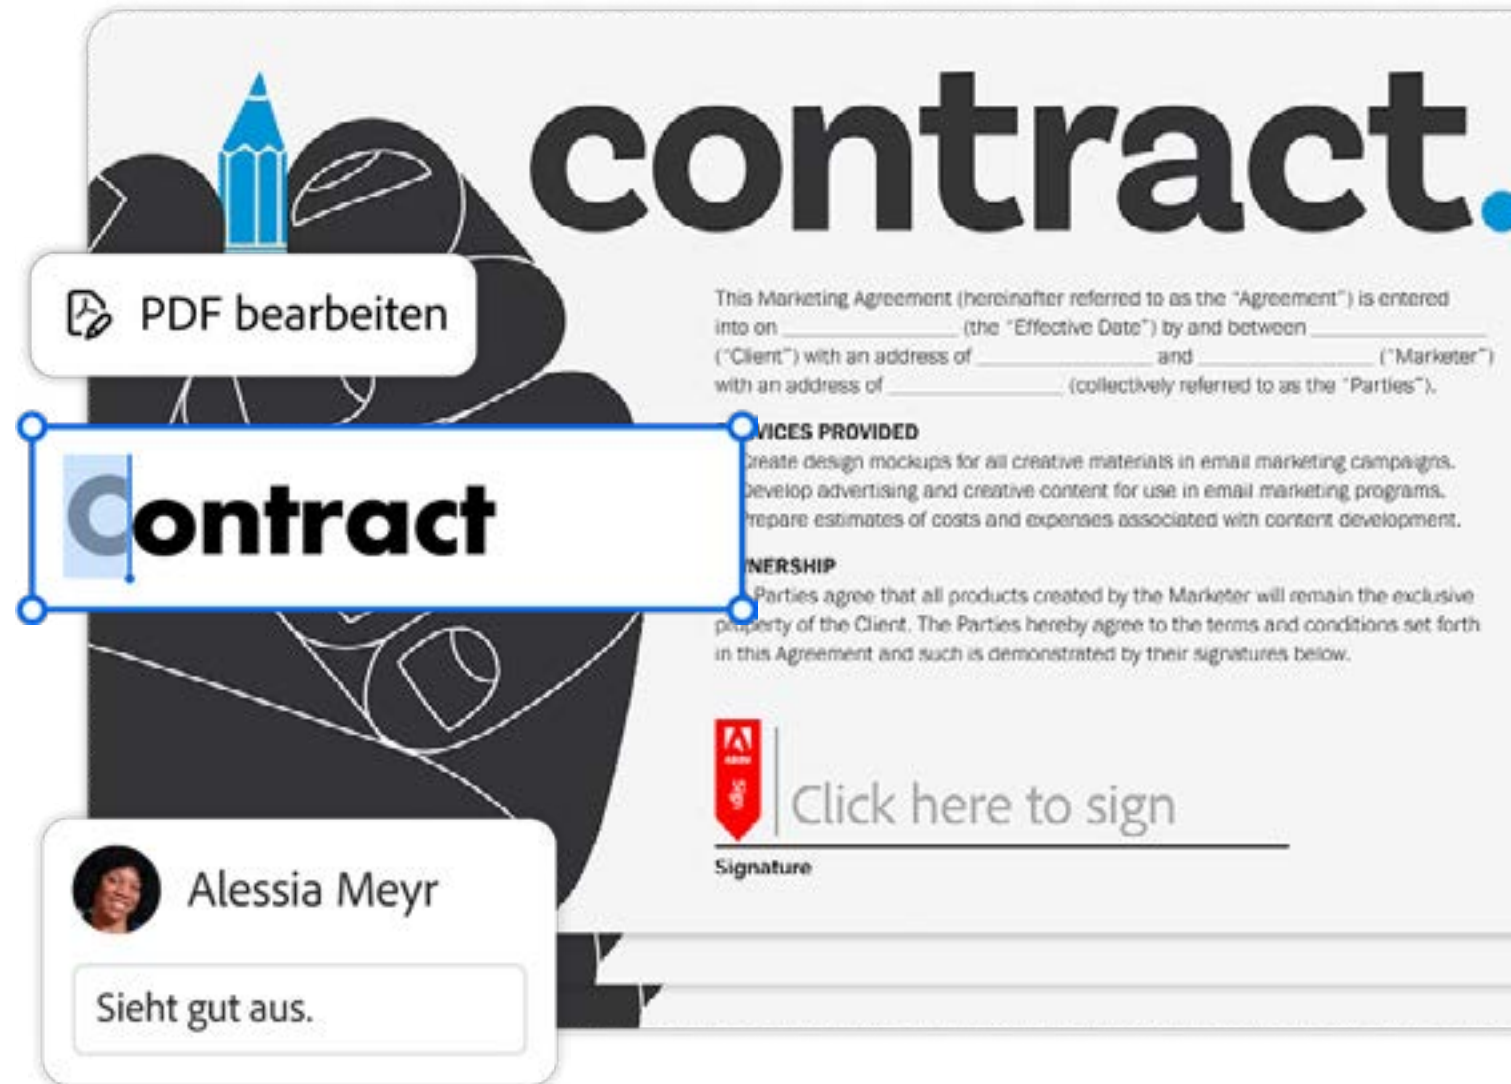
contract.

PDF bearbeiten

This Marketing Agreement (hereinafter referred to as the "Agreement") is entered into on ______________ (the "Effective Date") by and between ______________ ("Client") with an address of ______________ and ______________ ("Marketer") with an address of ______________ (collectively referred to as the "Parties").

Contract

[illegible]VICES PROVIDED
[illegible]reate design mockups for all creative materials in email marketing campaigns.
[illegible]evelop advertising and creative content for use in email marketing programs.
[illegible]repare estimates of costs and expenses associated with content development.

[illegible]NERSHIP
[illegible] Parties agree that all products created by the Marketer will remain the exclusive pr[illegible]perty of the Client. The Parties hereby agree to the terms and conditions set forth in this Agreement and such is demonstrated by their signatures below.

Sign

Click here to sign

Signature

Alessia Meyr

Sieht gut aus.